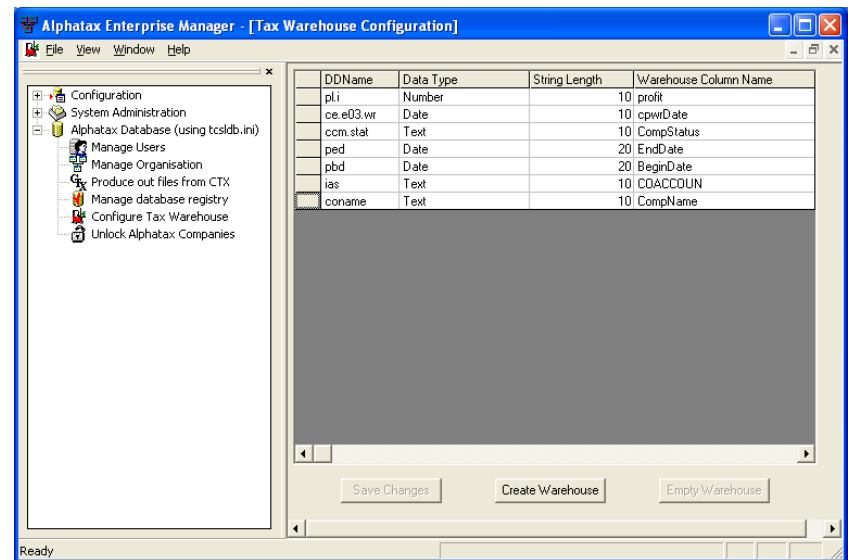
Alphatax Enterprise Manager - [Tax Warehouse Configuration]

File View Window Help

Configuration
System Administration
Alphatax Database (using tcsldb.ini)
Manage Users
Manage Organisation
Produce out files from CTX
Manage database registry
Configure Tax Warehouse
Unlock Alphatax Companies

| DDName | Data Type | String Length | Warehouse Column Name |
|---|---|---|---|
| pl.i | Number | 10 | profit |
| ce.e03.wr | Date | 10 | cpwrDate |
| ccm.stat | Text | 10 | CompStatus |
| ped | Date | 20 | EndDate |
| pbd | Date | 20 | BeginDate |
| ias | Text | 10 | COACCOUN |
| coname | Text | 10 | CompName |

Save Changes
Create Warehouse
Empty Warehouse

Ready